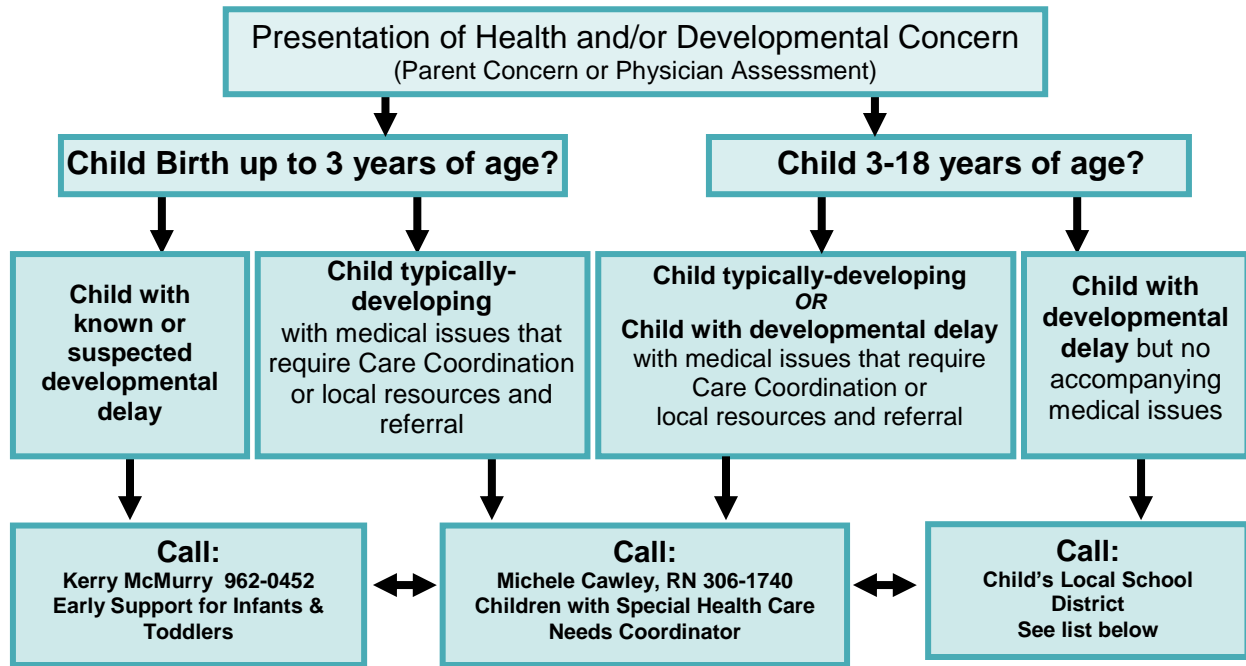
Presentation of Health and/or Developmental Concern
(Parent Concern or Physician Assessment)

Child Birth up to 3 years of age?

Child 3-18 years of age?

Child with known or suspected developmental delay

Child typically-developing with medical issues that require Care Coordination or local resources and referral

Child typically-developing
OR
Child with developmental delay with medical issues that require Care Coordination or local resources and referral

Child with developmental delay but no accompanying medical issues

Call:
Kerry McMurry 962-0452
Early Support for Infants & Toddlers

Call:
Michele Cawley, RN 306-1740
Children with Special Health Care Needs Coordinator

Call:
Child's Local School District
See list below